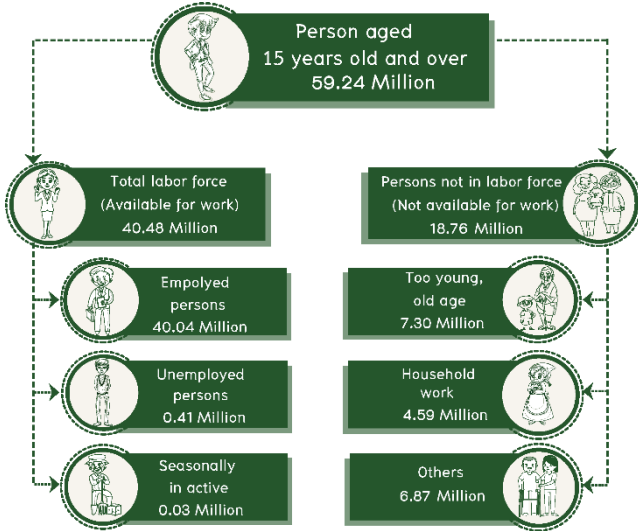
Person aged
15 years old and over
59.24 Million

Total labor force
(Available for work)
40.48 Million

Empolyed
persons
40.04 Million

Unemployed
persons
0.41 Million

Seasonally
in active
0.03 Million

Persons not in labor force
(Not available for work)
18.76 Million

Too young,
old age
7.30 Million

Household
work
4.59 Million

Others
6.87 Million